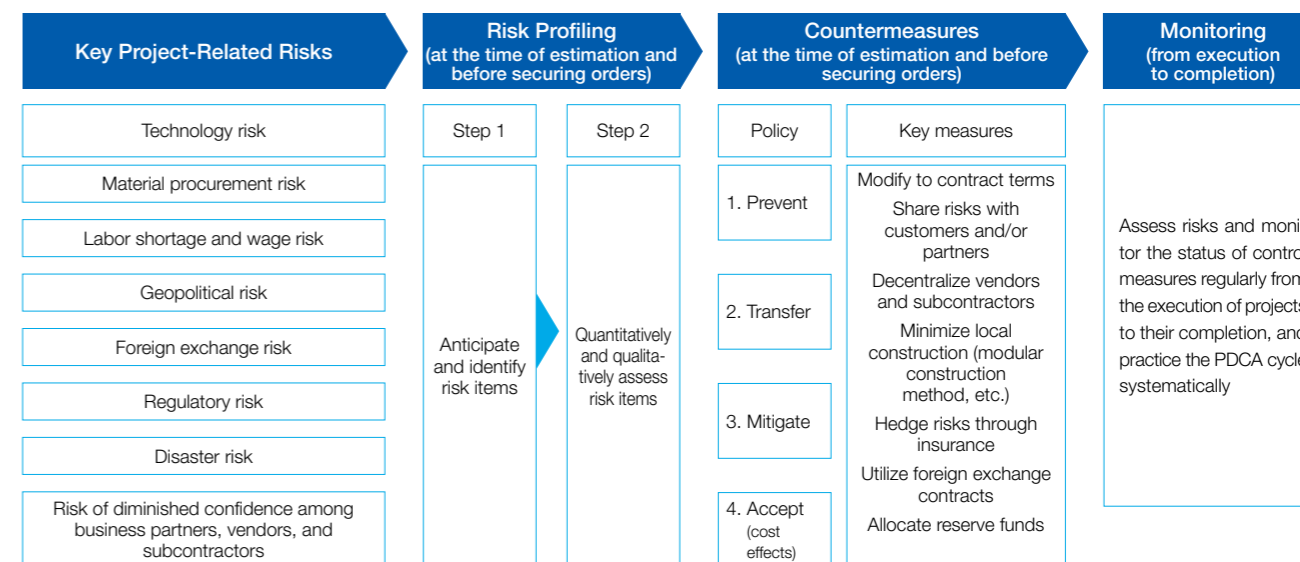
Key Project-Related Risks

Risk Profiling (at the time of estimation and before securing orders)

Countermeasures (at the time of estimation and before securing orders)

Monitoring (from execution to completion)

Technology risk

Material procurement risk

Labor shortage and wage risk

Geopolitical risk

Foreign exchange risk

Regulatory risk

Disaster risk

Risk of diminished confidence among business partners, vendors, and subcontractors

Step 1

Anticipate and identify risk items

Step 2

Quantitatively and qualitatively assess risk items

Policy

1. Prevent

2. Transfer

3. Mitigate

4. Accept (cost effects)

Key measures

Modify to contract terms

Share risks with customers and/or partners

Decentralize vendors and subcontractors

Minimize local construction (modular construction method, etc.)

Hedge risks through insurance

Utilize foreign exchange contracts

Allocate reserve funds

Assess risks and moni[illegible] tor the status of contro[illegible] measures regularly from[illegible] the execution of project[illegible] to their completion, an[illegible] practice the PDCA cycl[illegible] systematically